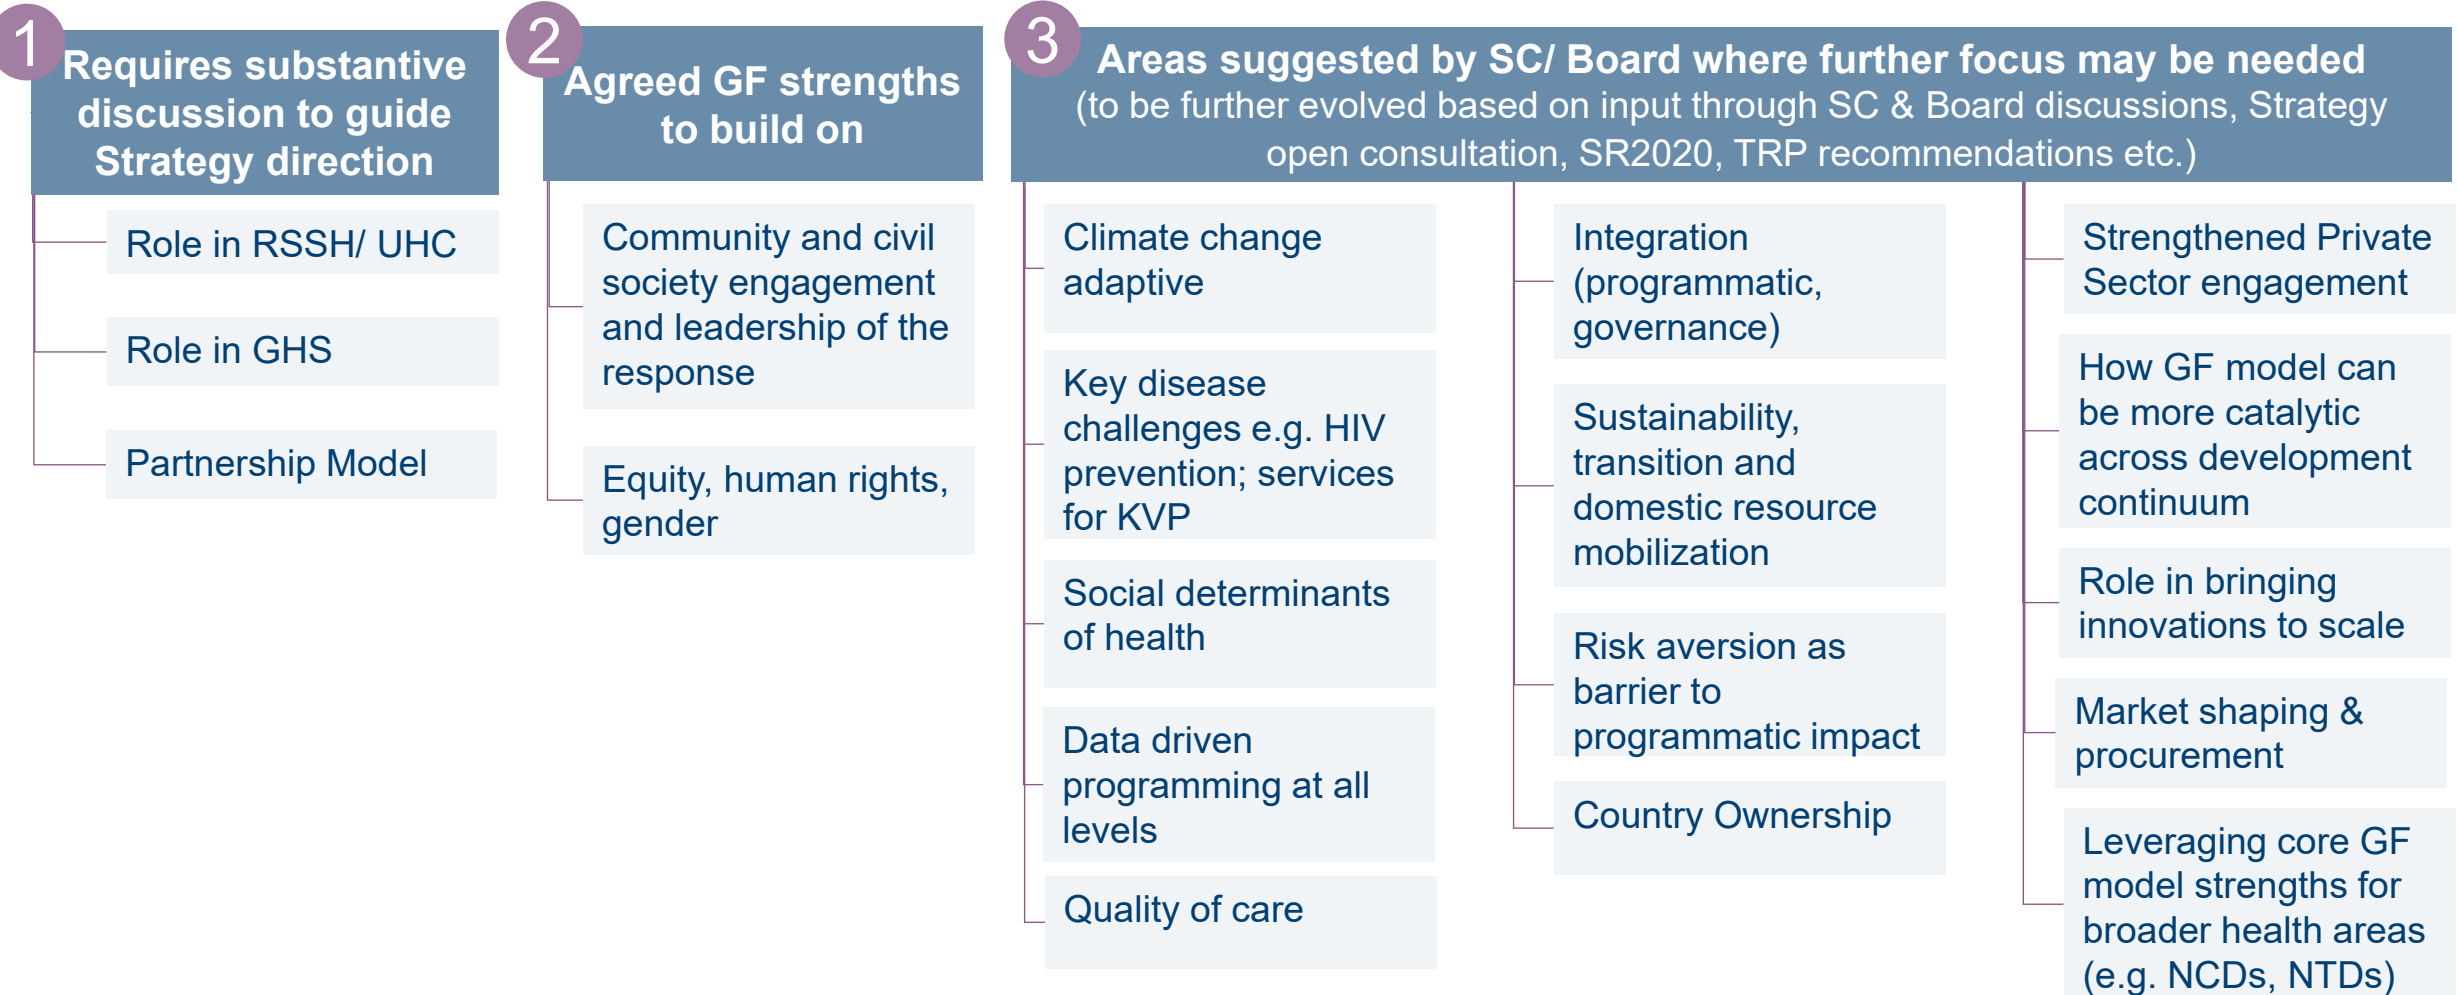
1 Requires substantive discussion to guide Strategy direction

Role in RSSH/ UHC

Role in GHS

Partnership Model

2 Agreed GF strengths to build on

Community and civil society engagement and leadership of the response

Equity, human rights, gender

3 Areas suggested by SC/ Board where further focus may be needed
(to be further evolved based on input through SC & Board discussions, Strategy open consultation, SR2020, TRP recommendations etc.)

Climate change adaptive

Key disease challenges e.g. HIV prevention; services for KVP

Social determinants of health

Data driven programming at all levels

Quality of care

Integration (programmatic, governance)

Sustainability, transition and domestic resource mobilization

Risk aversion as barrier to programmatic impact

Country Ownership

Strengthened Private Sector engagement

How GF model can be more catalytic across development continuum

Role in bringing innovations to scale

Market shaping & procurement

Leveraging core GF model strengths for broader health areas (e.g. NCDs, NTDs)